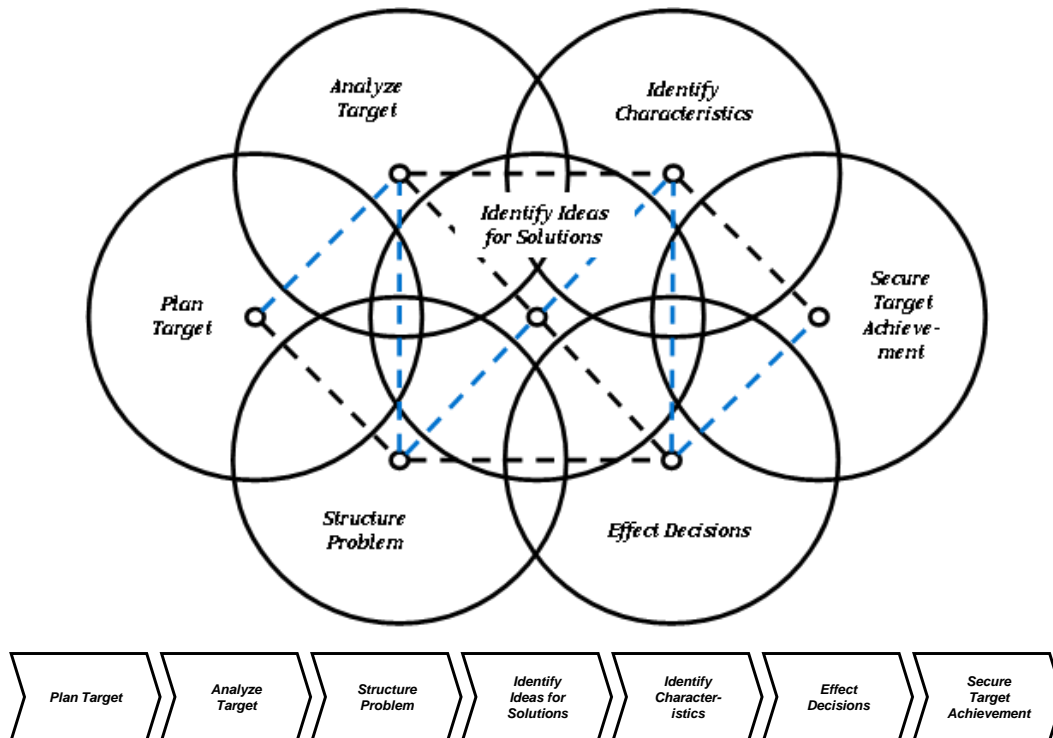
Analyze Target

Identify Characteristics

Identify Ideas for Solutions

Plan Target

Secure Target Achievement

Structure Problem

Effect Decisions

Plan Target

Analyze Target

Structure Problem

Identify Ideas for Solutions

Identify Characteristics

Effect Decisions

Secure Target Achievement